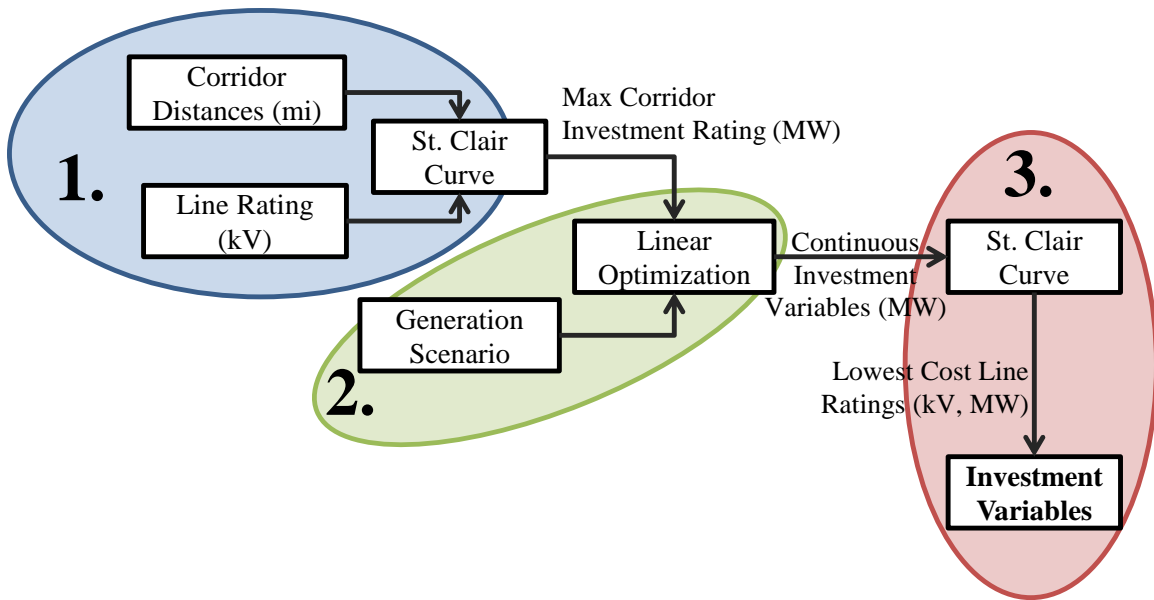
1.

Corridor Distances (mi)

Line Rating (kV)

St. Clair Curve

Max Corridor Investment Rating (MW)

2.

Linear Optimization

Generation Scenario

Continuous Investment Variables (MW)

3.

St. Clair Curve

Lowest Cost Line Ratings (kV, MW)

Investment Variables